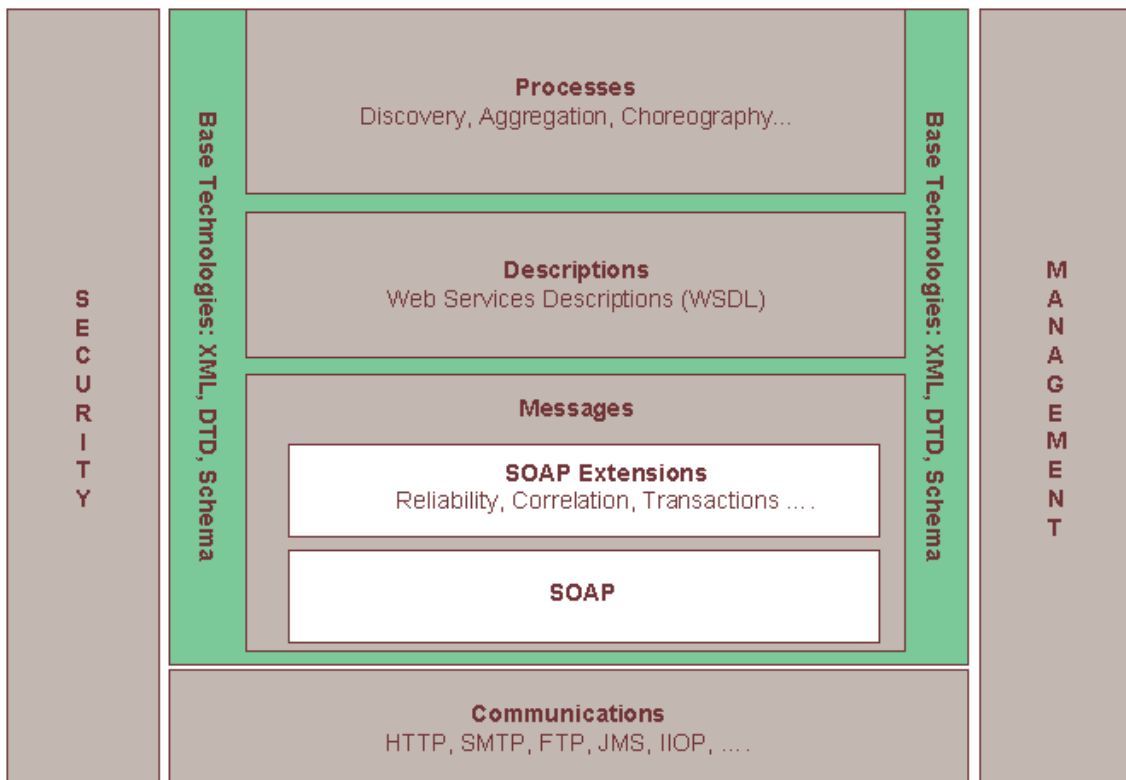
SECURITY

Base Technologies: XML, DTD, Schema

Processes
Discovery, Aggregation, Choreography...

Descriptions
Web Services Descriptions (WSDL)

Messages

SOAP Extensions
Reliability, Correlation, Transactions ....

SOAP

Base Technologies: XML, DTD, Schema

MANAGEMENT

Communications
HTTP, SMTP, FTP, JMS, IIOP, ....